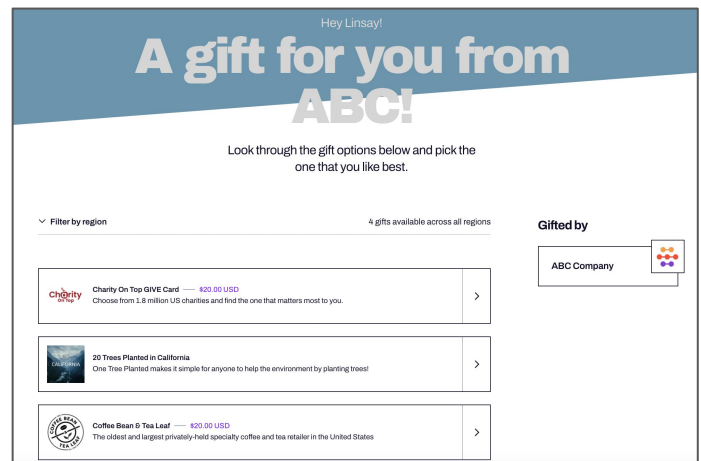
Hey Linsay!

A gift for you from ABC!

Look through the gift options below and pick the one that you like best.

Filter by region

4 gifts available across all regions

Gifted by

ABC Company

Charity On Top

Charity On Top GIVE Card — $20.00 USD
Choose from 1.8 million US charities and find the one that matters most to you.

CALIFORNIA

20 Trees Planted in California
One Tree Planted makes it simple for anyone to help the environment by planting trees!

COFFEE BEAN TEA LEAF

Coffee Bean & Tea Leaf — $20.00 USD
The oldest and largest privately-held specialty coffee and tea retailer in the United States